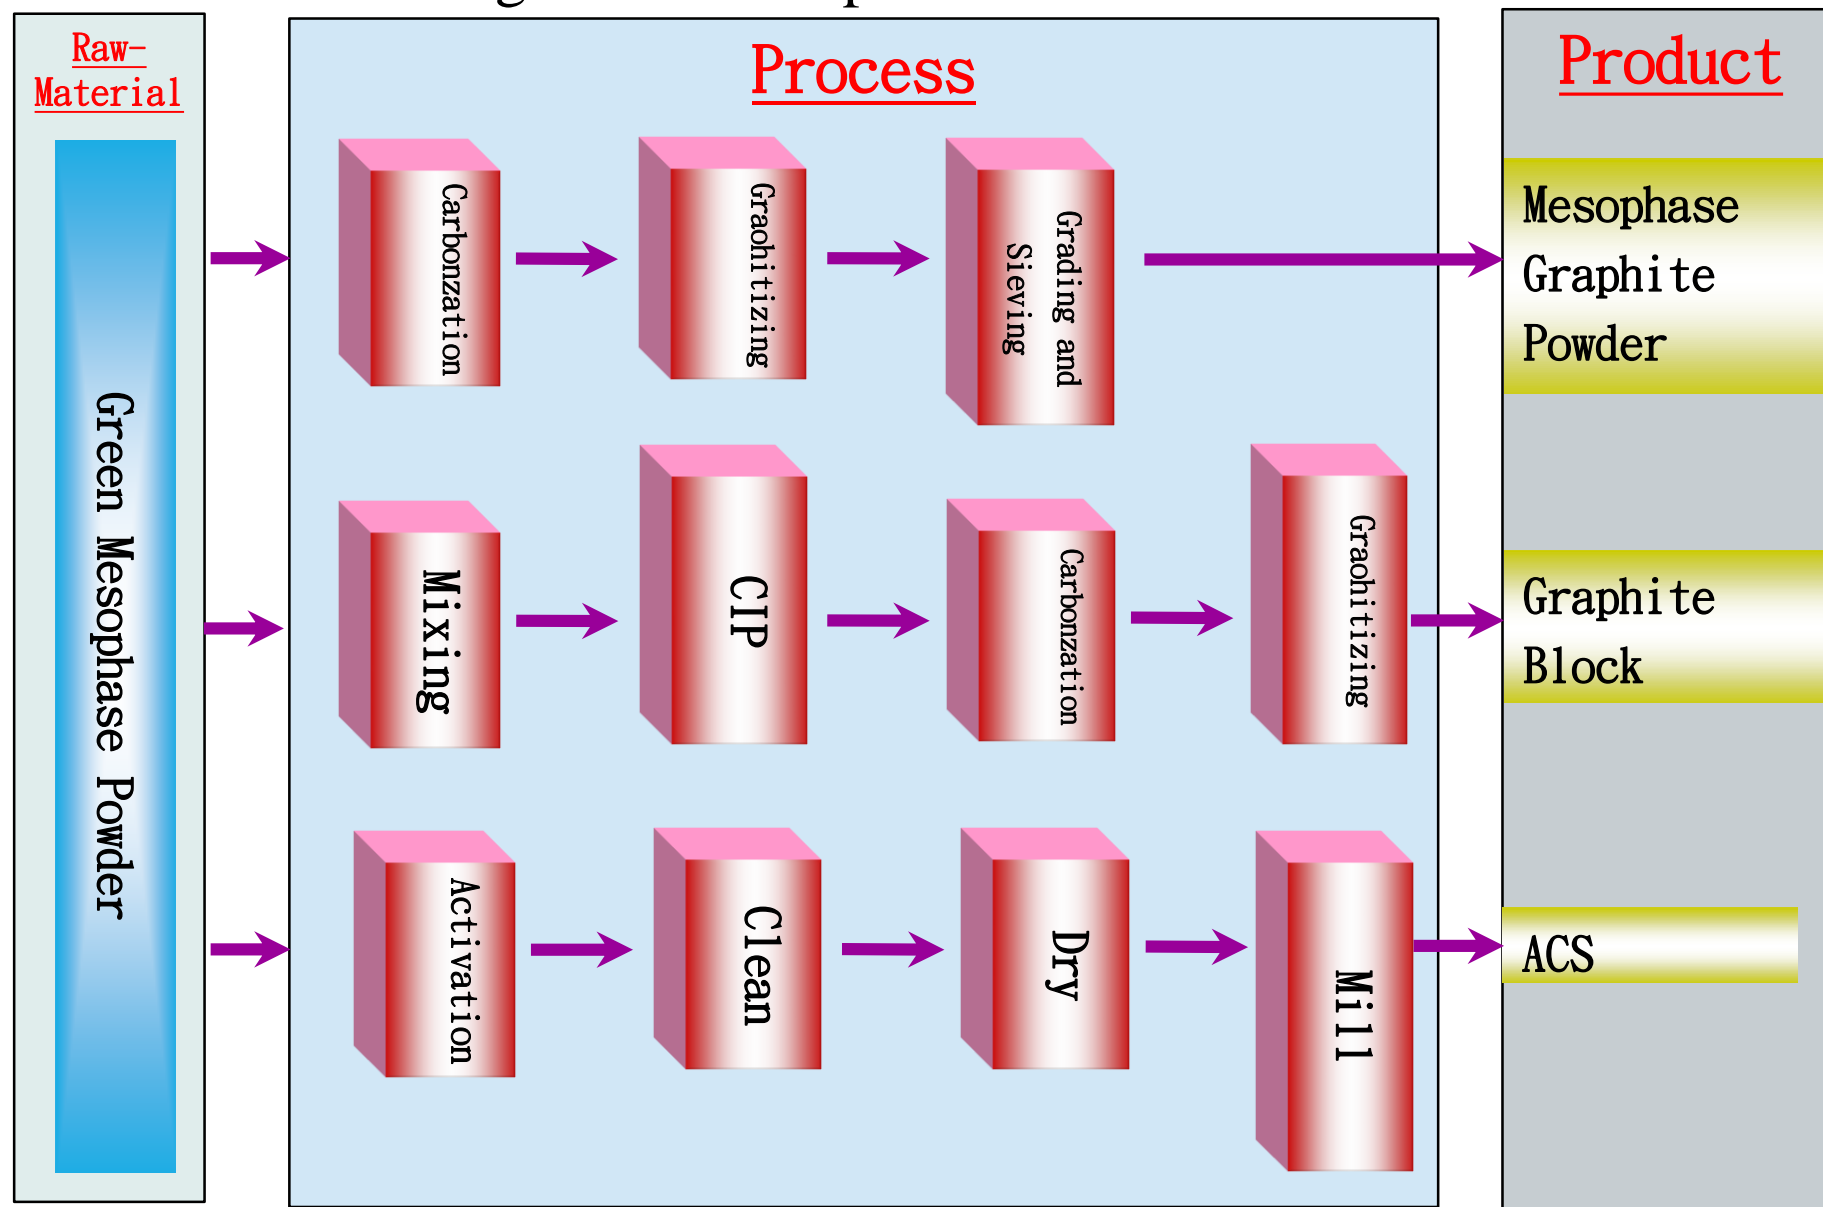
Raw-Material

Green Mesophase Powder

Process

Carbonzation

Graohitizing

Grading and Sieving

Mixing

CIP

Carbonzation

Graohitizing

Activation

Clean

Dry

Mill

Product

Mesophase Graphite Powder

Graphite Block

ACS